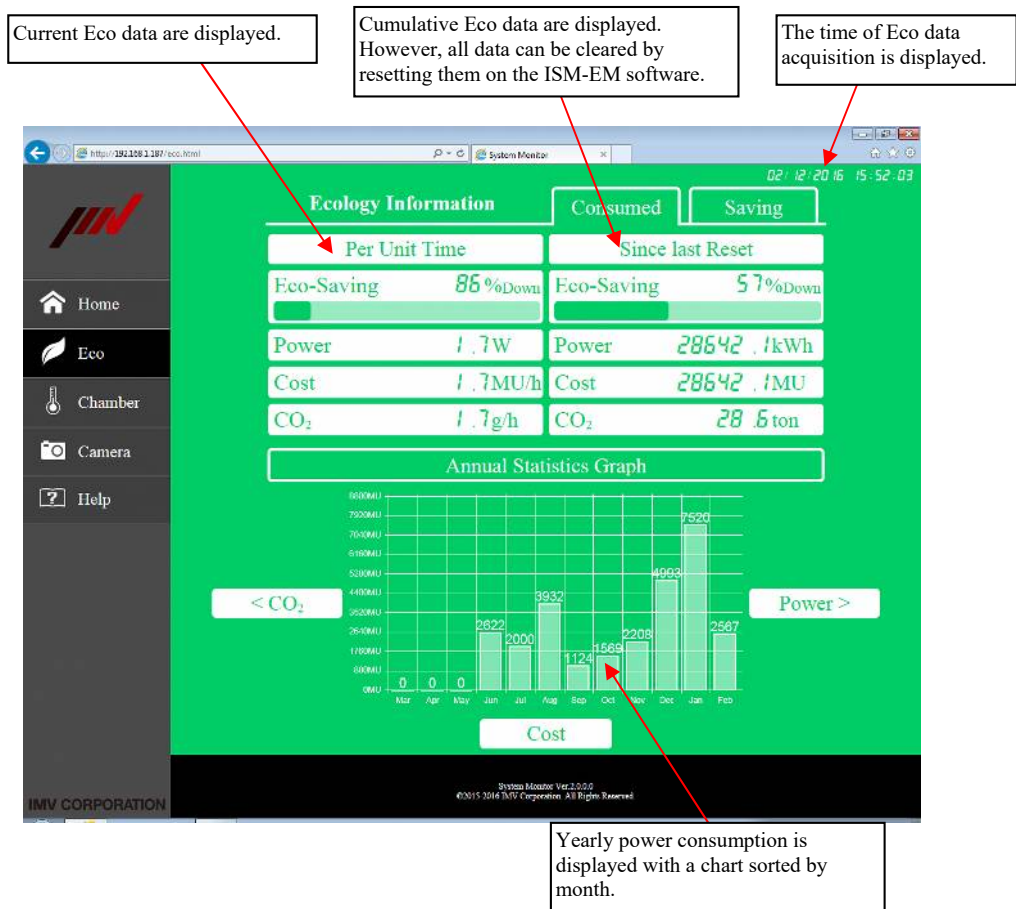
Current Eco data are displayed.

Cumulative Eco data are displayed. However, all data can be cleared by resetting them on the ISM-EM software.

The time of Eco data acquisition is displayed.

http://192.168.1.187/eco.html

System Monitor

02/12/2016 15:52:03

Ecology Information

Consumed

Saving

Home

Eco

Chamber

Camera

Help

Per Unit Time

Since last Reset

Eco-Saving 86%Down

Eco-Saving 57%Down

Power 1.7W

Power 28642.1kWh

Cost 1.7MU/h

Cost 28642.1MU

$CO_2$ 1.7g/h

$CO_2$ 28.6ton

Annual Statistics Graph

< $CO_2$

Power >

8800MU
7920MU
7040MU
6160MU
5280MU
4400MU
3520MU
2640MU
1760MU
880MU
0MU

0 0 0 2622 2000 3932 1124 1569 2208 4993 7520 2567

Mar Apr May Jun Jul Aug Sep Oct Nov Dec Jan Feb

Cost

System Monitor Ver.2.0.0.0
©2015-2016 IMV Corporation. All Rights Reserved.

IMV CORPORATION

Yearly power consumption is displayed with a chart sorted by month.